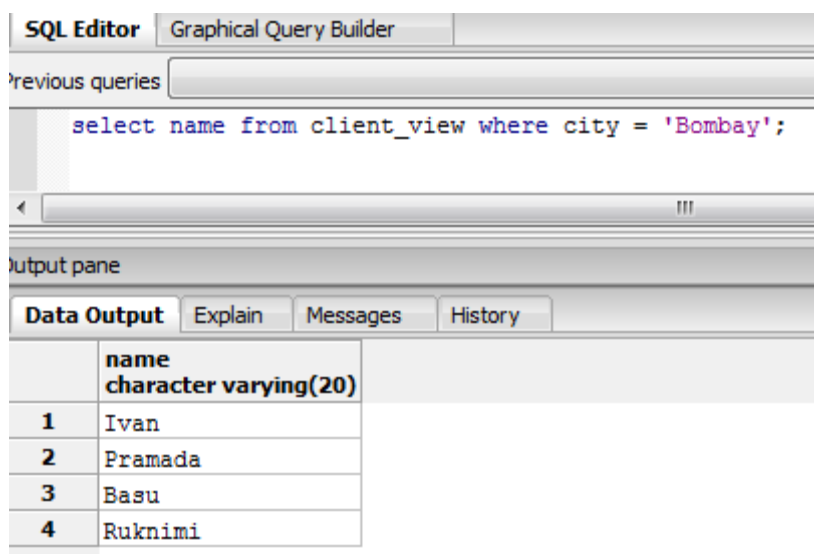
SQL Editor | Graphical Query Builder

revious queries

select name from client_view where city = 'Bombay';

utput pane

Data Output | Explain | Messages | History

|   | name character varying(20) |
|---|---|
| 1 | Ivan |
| 2 | Pramada |
| 3 | Basu |
| 4 | Ruknimi |